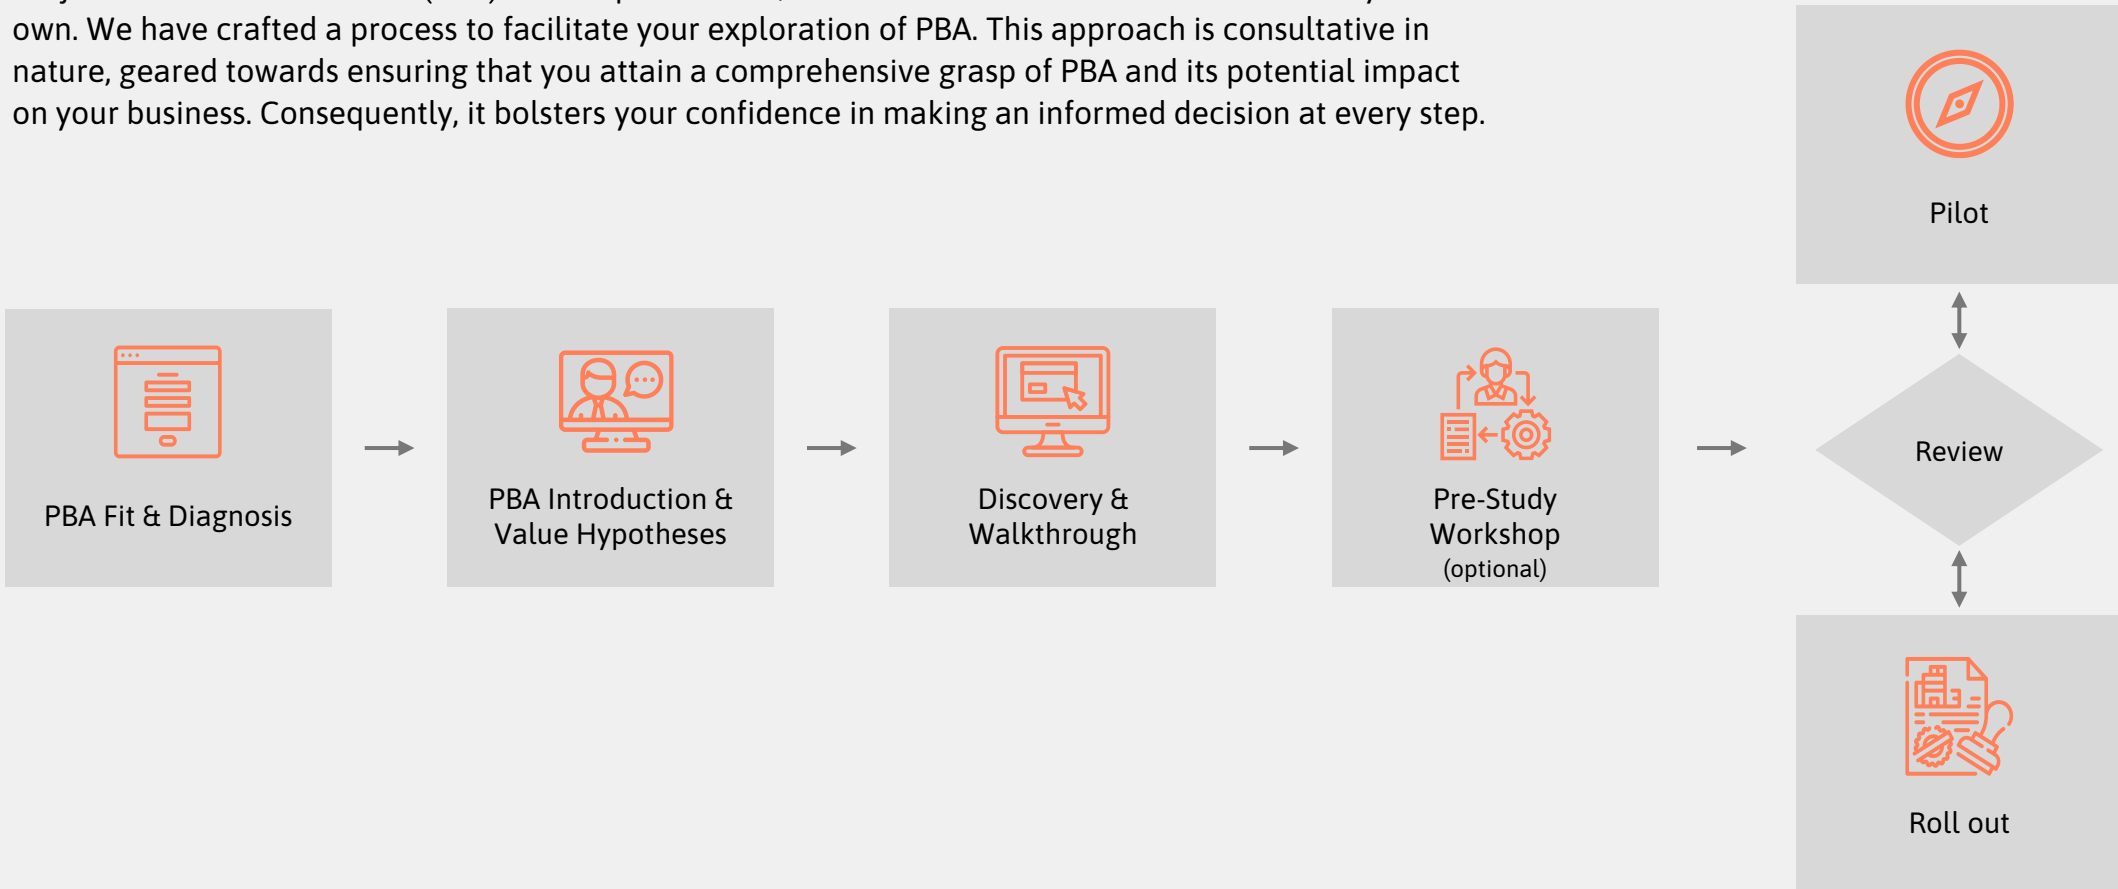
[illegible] own. We have crafted a process to facilitate your exploration of PBA. This approach is consultative in nature, geared towards ensuring that you attain a comprehensive grasp of PBA and its potential impact on your business. Consequently, it bolsters your confidence in making an informed decision at every step.

Pilot

PBA Fit & Diagnosis

PBA Introduction & Value Hypotheses

Discovery & Walkthrough

Pre-Study Workshop (optional)

Review

Roll out